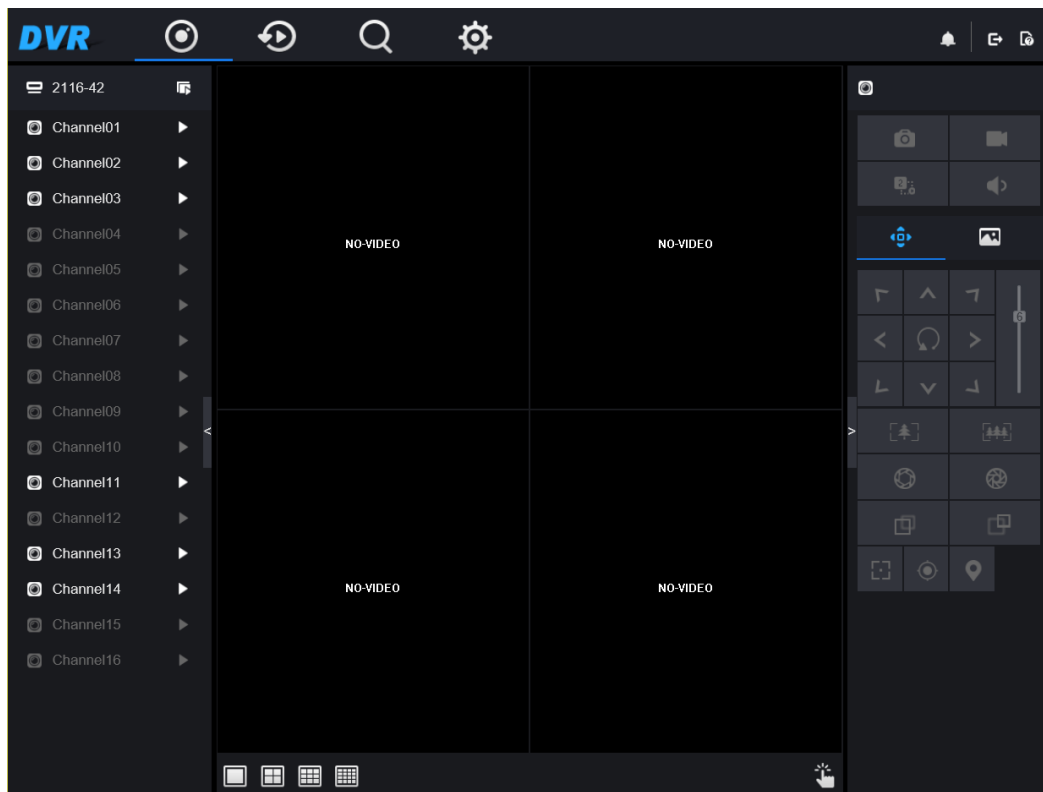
DVR

2116-42
Channel01
Channel02
Channel03
Channel04
Channel05
Channel06
Channel07
Channel08
Channel09
Channel10
Channel11
Channel12
Channel13
Channel14
Channel15
Channel16

NO-VIDEO
NO-VIDEO
NO-VIDEO
NO-VIDEO

6